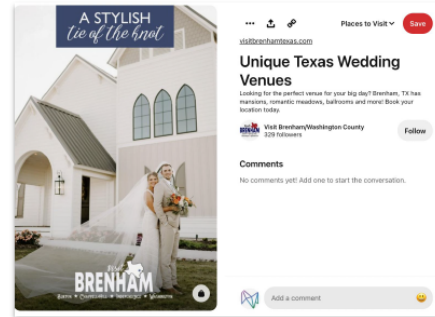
A STYLISH
tie of the knot

BRENHAM

Places to Visit

Save

visitbrenhamtexas.com

Unique Texas Wedding Venues

Looking for the perfect venue for your big day? Brenham, TX has mansions, romantic meadows, ballrooms and more! Book your location today.

Visit Brenham/Washington County
329 followers

Follow

Comments

No comments yet! Add one to start the conversation.

Add a comment